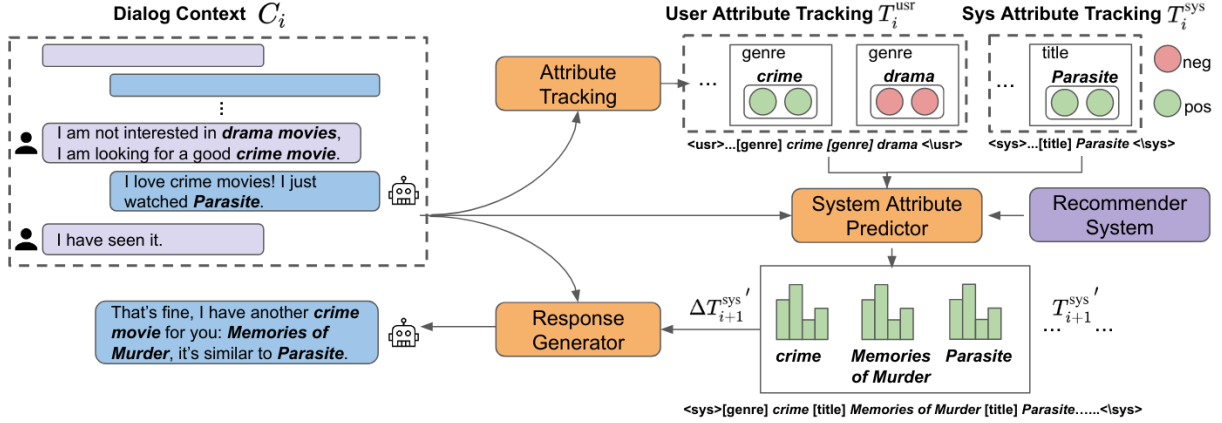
Dialog Context $C_i$

I am not interested in ***drama movies***, I am looking for a good ***crime movie***.

I love crime movies! I just watched ***Parasite***.

I have seen it.

That's fine, I have another ***crime movie*** for you: ***Memories of Murder***, it's similar to ***Parasite***.

Attribute Tracking

User Attribute Tracking $T_i^{\text{usr}}$

... genre ***crime*** genre ***drama***

<usr>...[genre] *crime* [genre] *drama* <\usr>

Sys Attribute Tracking $T_i^{\text{sys}}$

... title ***Parasite***

neg

pos

<sys>...[title] *Parasite* <\sys>

System Attribute Predictor

Recommender System

Response Generator

$\Delta T_{i+1}^{\text{sys}\,\prime}$

***crime*** ***Memories of Murder*** ***Parasite***

$...T_{i+1}^{\text{sys}\,\prime}...$

<sys>[genre] *crime* [title] *Memories of Murder* [title] *Parasite*......<\sys>